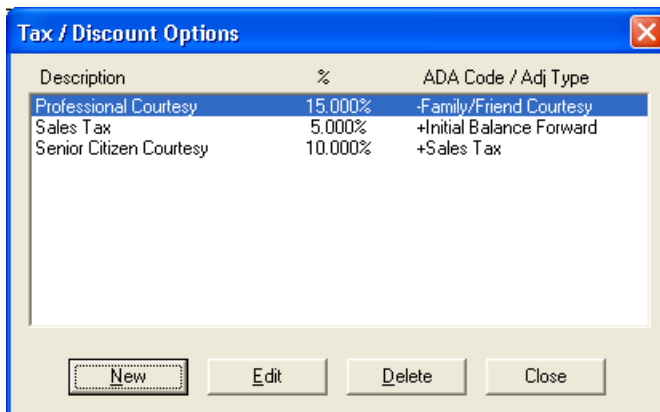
Tax / Discount Options

| Description | % | ADA Code / Adj Type |
|---|---|---|
| Professional Courtesy | 15.000% | -Family/Friend Courtesy |
| Sales Tax | 5.000% | +Initial Balance Forward |
| Senior Citizen Courtesy | 10.000% | +Sales Tax |

New
Edit
Delete
Close